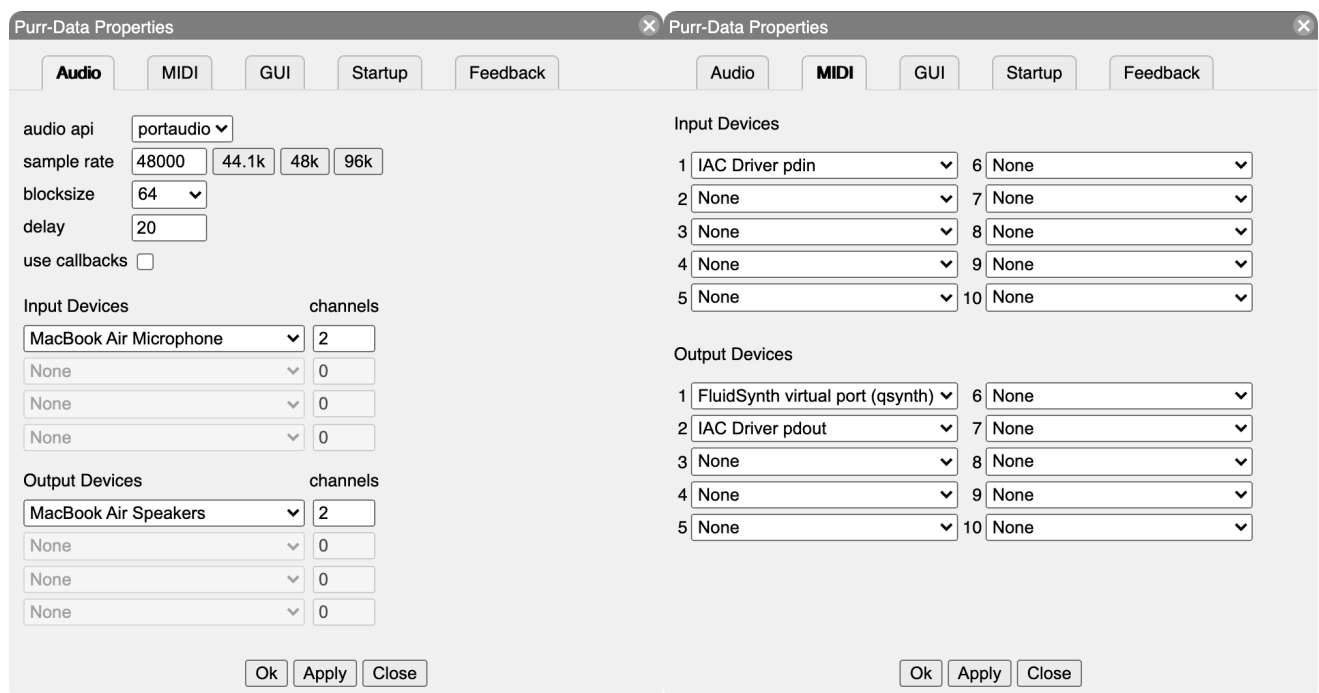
Purr-Data Properties

Audio MIDI GUI Startup Feedback

audio api portaudio
sample rate 48000 44.1k 48k 96k
blocksize 64
delay 20
use callbacks

Input Devices channels
MacBook Air Microphone 2
None 0
None 0
None 0

Output Devices channels
MacBook Air Speakers 2
None 0
None 0
None 0

Ok Apply Close

Purr-Data Properties

Audio MIDI GUI Startup Feedback

Input Devices

1 IAC Driver pdin
2 None
3 None
4 None
5 None
6 None
7 None
8 None
9 None
10 None

Output Devices

1 FluidSynth virtual port (qsynth)
2 IAC Driver pdout
3 None
4 None
5 None
6 None
7 None
8 None
9 None
10 None

Ok Apply Close